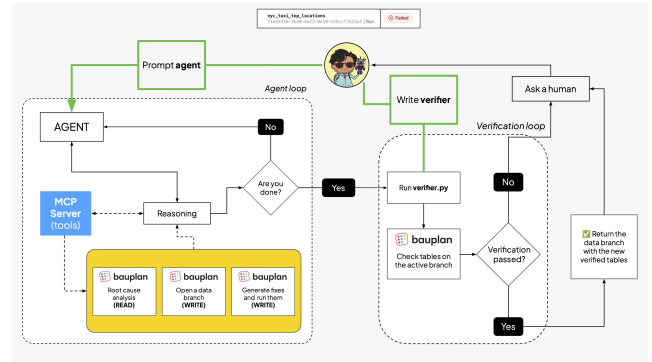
nyc_taxi_top_locations
7fe4d25b-9b48-4e73-8e58-225cc7f612a7 | Main
Failed

Prompt agent

Agent loop

AGENT

No

Are you done?

Yes

MCP Server (tools)

Reasoning

bauplan
Root cause analysis (READ)

bauplan
Open a data branch (WRITE)

bauplan
Generate fixes and run them (WRITE)

Write verifier

Verification loop

Run verifier.py

bauplan
Check tables on the active branch

No

Verification passed?

Yes

Ask a human

✅ Return the data branch with the new verified tables